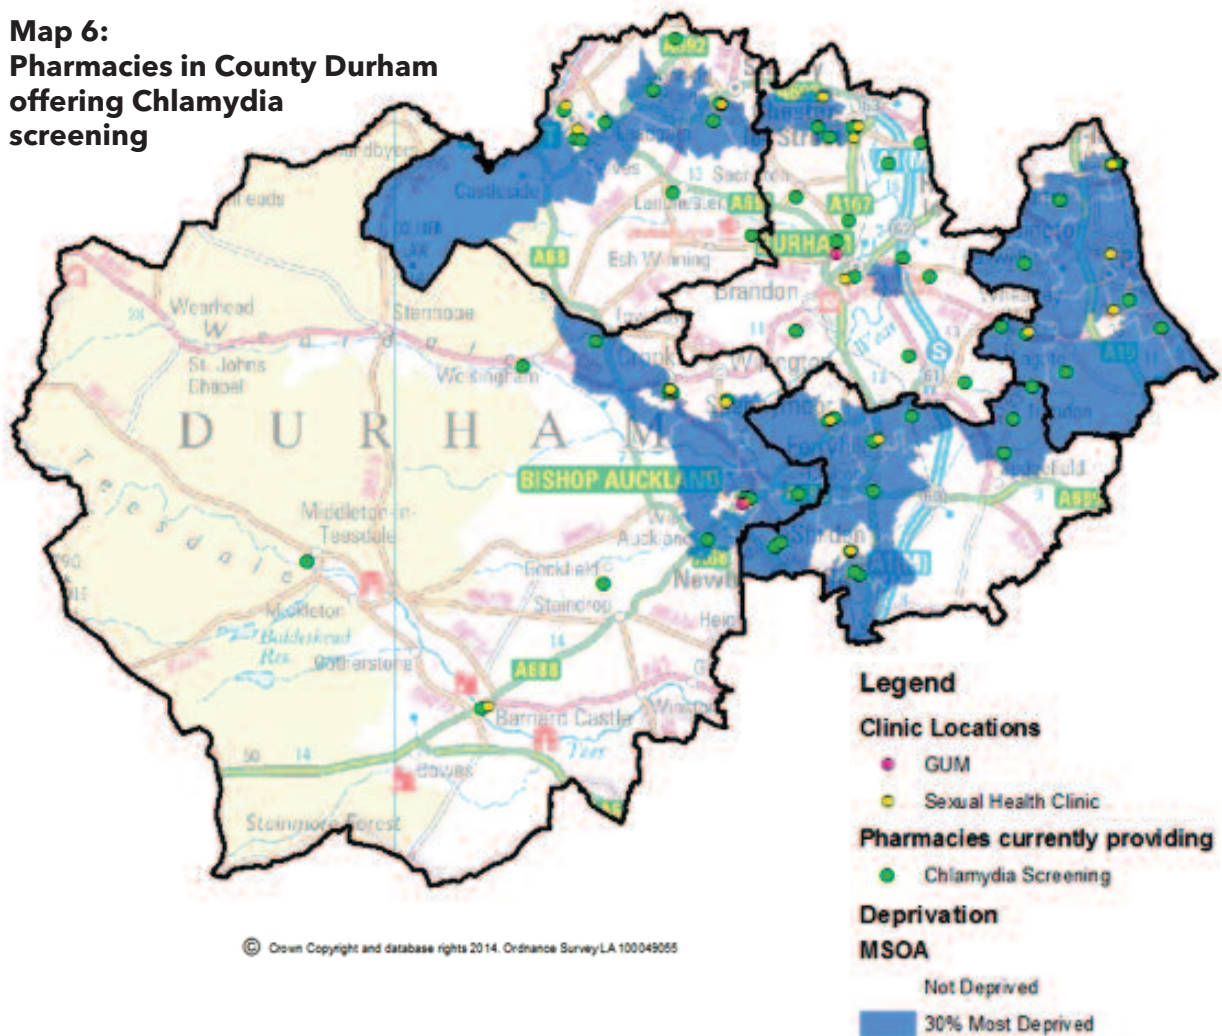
Map 6:
Pharmacies in County Durham offering Chlamydia screening

A692
Castleside
Lanchester
A167
DURHAM
A68
Esh Winning
Brandon
Wearhead
Stanhope
St. Johns Chapel
Wolsingham
D U R H A M
BISHOP AUCKLAND
Middleton-in-Teesdale
Teesdale
Cockfield
Staindrop
Newton
A688
Barnard Castle
Bowes
Stainmore Forest
Baldersdale Res.
A19
Sedgefield
A689
Shildon
Ferryhill
Spennymoor
Crook

© Crown Copyright and database rights 2014. Ordnance Survey LA 100049055

Legend
Clinic Locations
GUM
Sexual Health Clinic
Pharmacies currently providing
Chlamydia Screening
Deprivation
MSOA
Not Deprived
30% Most Deprived